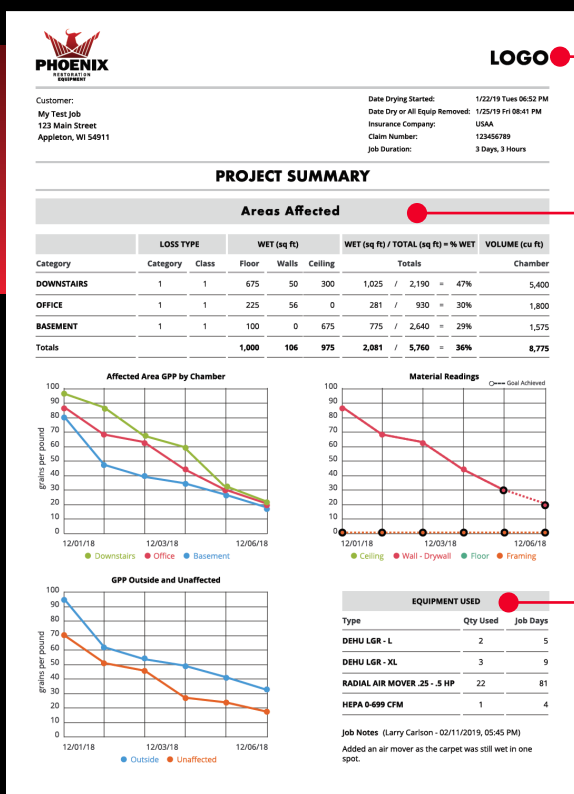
PHOENIX
RESTORATION EQUIPMENT

LOGO

Customer:
My Test Job
123 Main Street
Appleton, WI 54911

| | |
|---|---|
| Date Drying Started: | 1/22/19 Tues 06:52 PM |
| Date Dry or All Equip Removed: | 1/25/19 Fri 08:41 PM |
| Insurance Company: | USAA |
| Claim Number: | 123456789 |
| Job Duration: | 3 Days, 3 Hours |

PROJECT SUMMARY

Areas Affected

| | LOSS TYPE | | WET (sq ft) | | | WET (sq ft) / TOTAL (sq ft) = % WET | VOLUME (cu ft) |
|---|---|---|---|---|---|---|---|
| Category | Category | Class | Floor | Walls | Ceiling | Totals | Chamber |
| DOWNSTAIRS | 1 | 1 | 675 | 50 | 300 | 1,025 / 2,190 = 47% | 5,400 |
| OFFICE | 1 | 1 | 225 | 56 | 0 | 281 / 930 = 30% | 1,800 |
| BASEMENT | 1 | 1 | 100 | 0 | 675 | 775 / 2,640 = 29% | 1,575 |
| Totals | | | 1,000 | 106 | 975 | 2,081 / 5,760 = 36% | 8,775 |

Affected Area GPP by Chamber
100 90 80 70 60 50 40 30 20 10
grains per pound
12/01/18 12/03/18 12/06/18
Downstairs Office Basement

Material Readings
Goal Achieved
100 90 80 70 60 50 40 30 20 10 0
12/01/18 12/03/18 12/06/18
Ceiling Wall - Drywall Floor Framing

GPP Outside and Unaffected
100 90 80 70 60 50 40 30 20 10
grains per pound
12/01/18 12/03/18 12/06/18
Outside Unaffected

EQUIPMENT USED

| Type | Qty Used | Job Days |
|---|---|---|
| DEHU LGR - L | 2 | 5 |
| DEHU LGR - XL | 3 | 9 |
| RADIAL AIR MOVER .25 - .5 HP | 22 | 81 |
| HEPA 0-699 CFM | 1 | 4 |

Job Notes (Larry Carlson - 02/11/2019, 05:45 PM)
Added an air mover as the carpet was still wet in one spot.